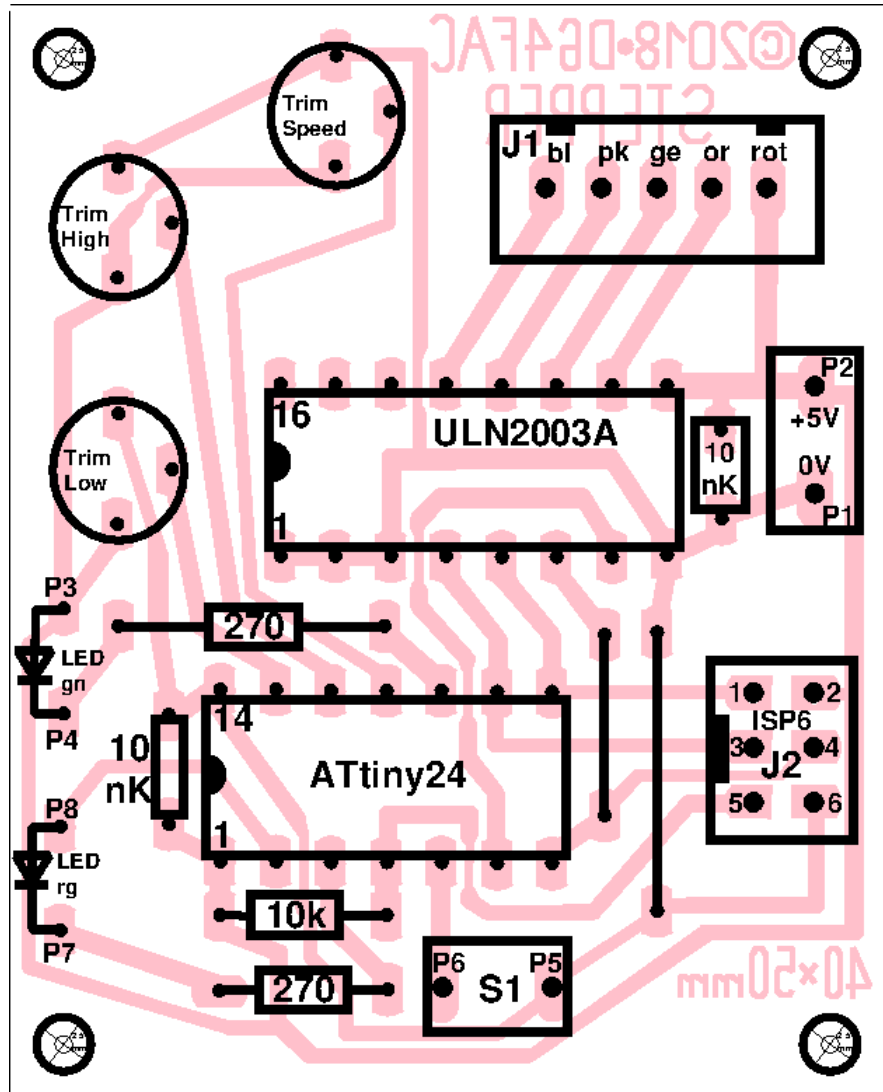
©2018•DG4FAC
STEPPER

Trim Speed

J1 bl pk ge or rot

Trim High

16
ULN2003A
1

10 nK

P2
+5V
0V
P1

Trim Low

P3
LED gn
P4

270

1 2
ISP6
3 4
J2
5 6

10 nK

14
ATtiny24
1

P8
LED rg
P7

10k

270

P6 S1 P5

40×50mm